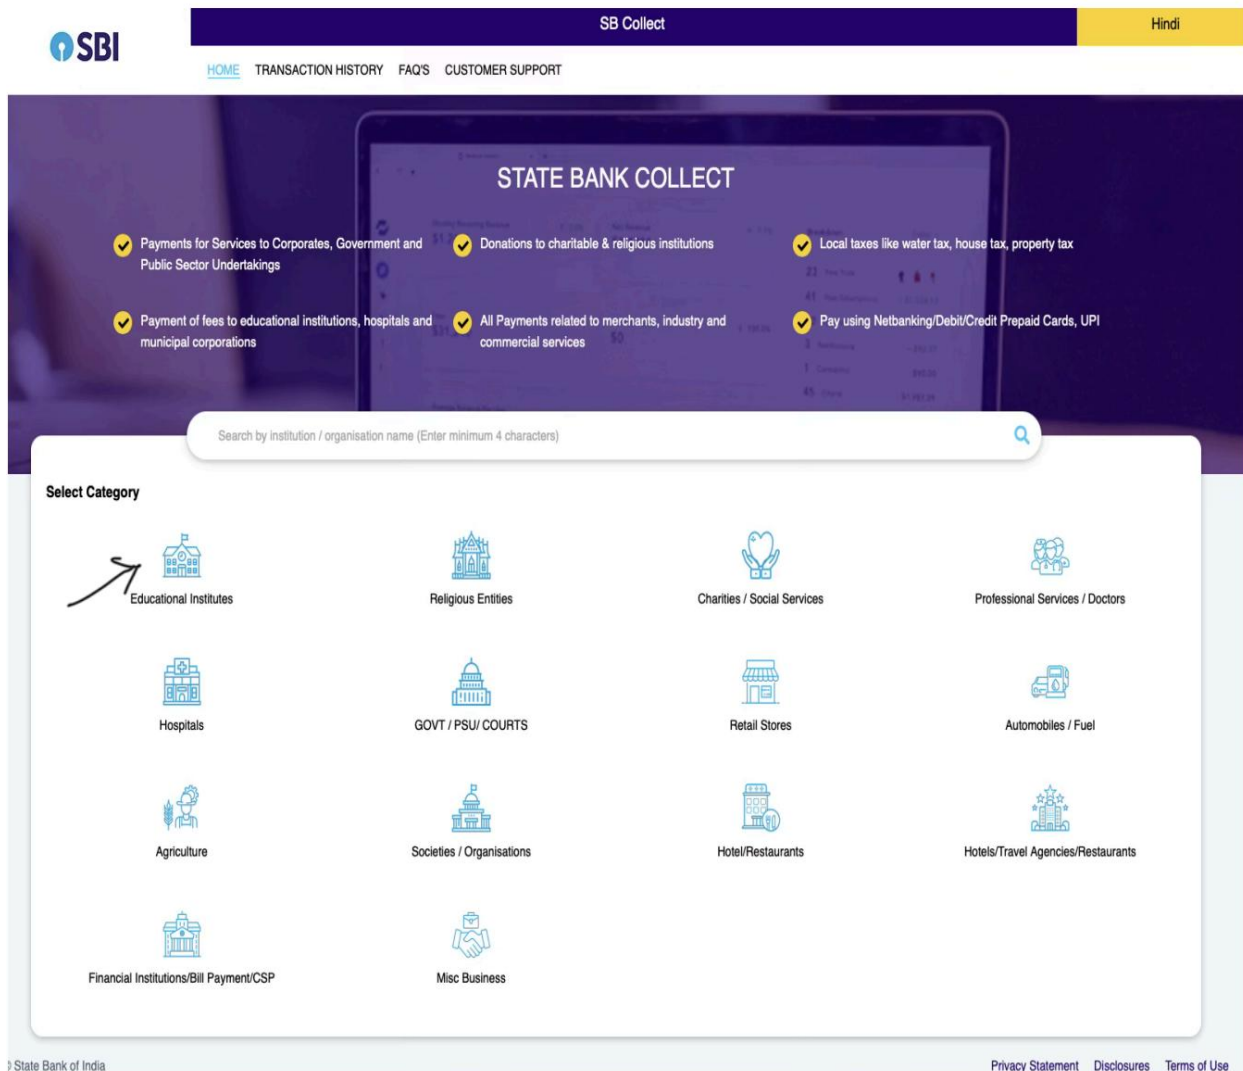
SBI

SB Collect

Hindi

HOME TRANSACTION HISTORY FAQ'S CUSTOMER SUPPORT

STATE BANK COLLECT

Payments for Services to Corporates, Government and Public Sector Undertakings

Donations to charitable & religious institutions

Local taxes like water tax, house tax, property tax

Payment of fees to educational institutions, hospitals and municipal corporations

All Payments related to merchants, industry and commercial services

Pay using Netbanking/Debit/Credit Prepaid Cards, UPI

Search by institution / organisation name (Enter minimum 4 characters)

Select Category

Educational Institutes

Religious Entities

Charities / Social Services

Professional Services / Doctors

Hospitals

GOVT / PSU/ COURTS

Retail Stores

Automobiles / Fuel

Agriculture

Societies / Organisations

Hotel/Restaurants

Hotels/Travel Agencies/Restaurants

Financial Institutions/Bill Payment/CSP

Misc Business

State Bank of India

Privacy Statement Disclosures Terms of Use